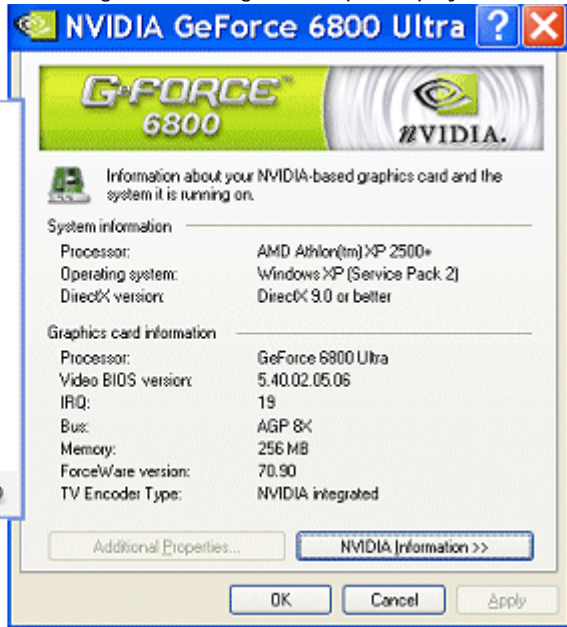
NVIDIA GeForce 6800 Ultra

G-FORCE 6800

NVIDIA.

Information about your NVIDIA-based graphics card and the system it is running on.

System information

| | |
|---|---|
| Processor: | AMD Athlon(tm) XP 2500+ |
| Operating system: | Windows XP (Service Pack 2) |
| DirectX version: | DirectX 9.0 or better |

Graphics card information

| | |
|---|---|
| Processor: | GeForce 6800 Ultra |
| Video BIOS version: | 5.40.02.05.06 |
| IRQ: | 19 |
| Bus: | AGP 8X |
| Memory: | 256 MB |
| ForceWare version: | 70.90 |
| TV Encoder Type: | NVIDIA integrated |

Additional Properties...

NVIDIA Information >>

OK

Cancel

Apply